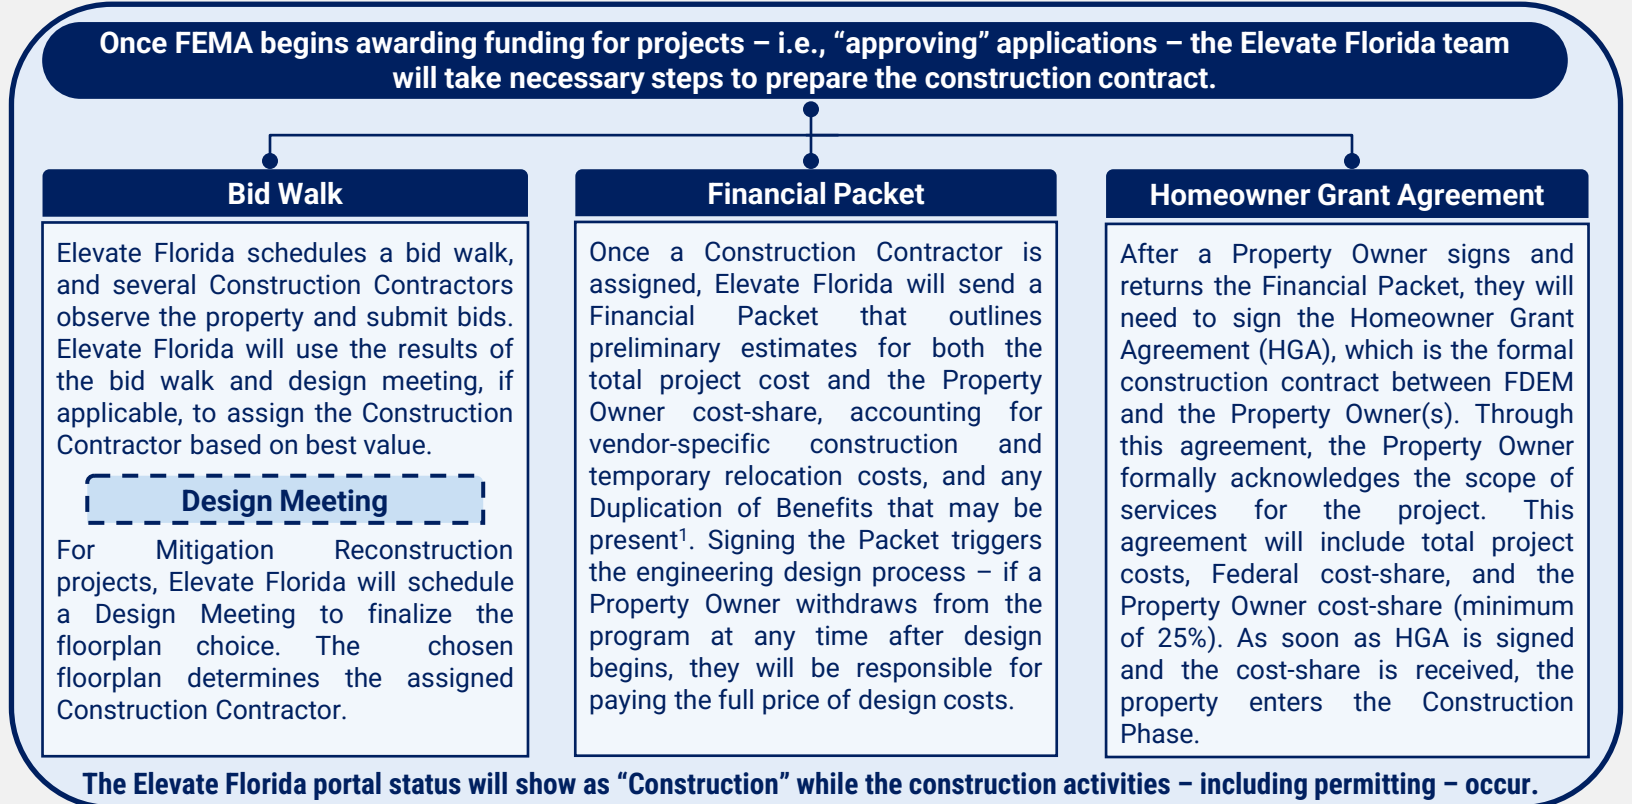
Once FEMA begins awarding funding for projects – i.e., “approving” applications – the Elevate Florida team will take necessary steps to prepare the construction contract.

Bid Walk

Elevate Florida schedules a bid walk, and several Construction Contractors observe the property and submit bids. Elevate Florida will use the results of the bid walk and design meeting, if applicable, to assign the Construction Contractor based on best value.

Design Meeting

For Mitigation Reconstruction projects, Elevate Florida will schedule a Design Meeting to finalize the floorplan choice. The chosen floorplan determines the assigned Construction Contractor.

Financial Packet

Once a Construction Contractor is assigned, Elevate Florida will send a Financial Packet that outlines preliminary estimates for both the total project cost and the Property Owner cost-share, accounting for vendor-specific construction and temporary relocation costs, and any Duplication of Benefits that may be present$^1$. Signing the Packet triggers the engineering design process – if a Property Owner withdraws from the program at any time after design begins, they will be responsible for paying the full price of design costs.

Homeowner Grant Agreement

After a Property Owner signs and returns the Financial Packet, they will need to sign the Homeowner Grant Agreement (HGA), which is the formal construction contract between FDEM and the Property Owner(s). Through this agreement, the Property Owner formally acknowledges the scope of services for the project. This agreement will include total project costs, Federal cost-share, and the Property Owner cost-share (minimum of 25%). As soon as HGA is signed and the cost-share is received, the property enters the Construction Phase.

The Elevate Florida portal status will show as “Construction” while the construction activities – including permitting – occur.